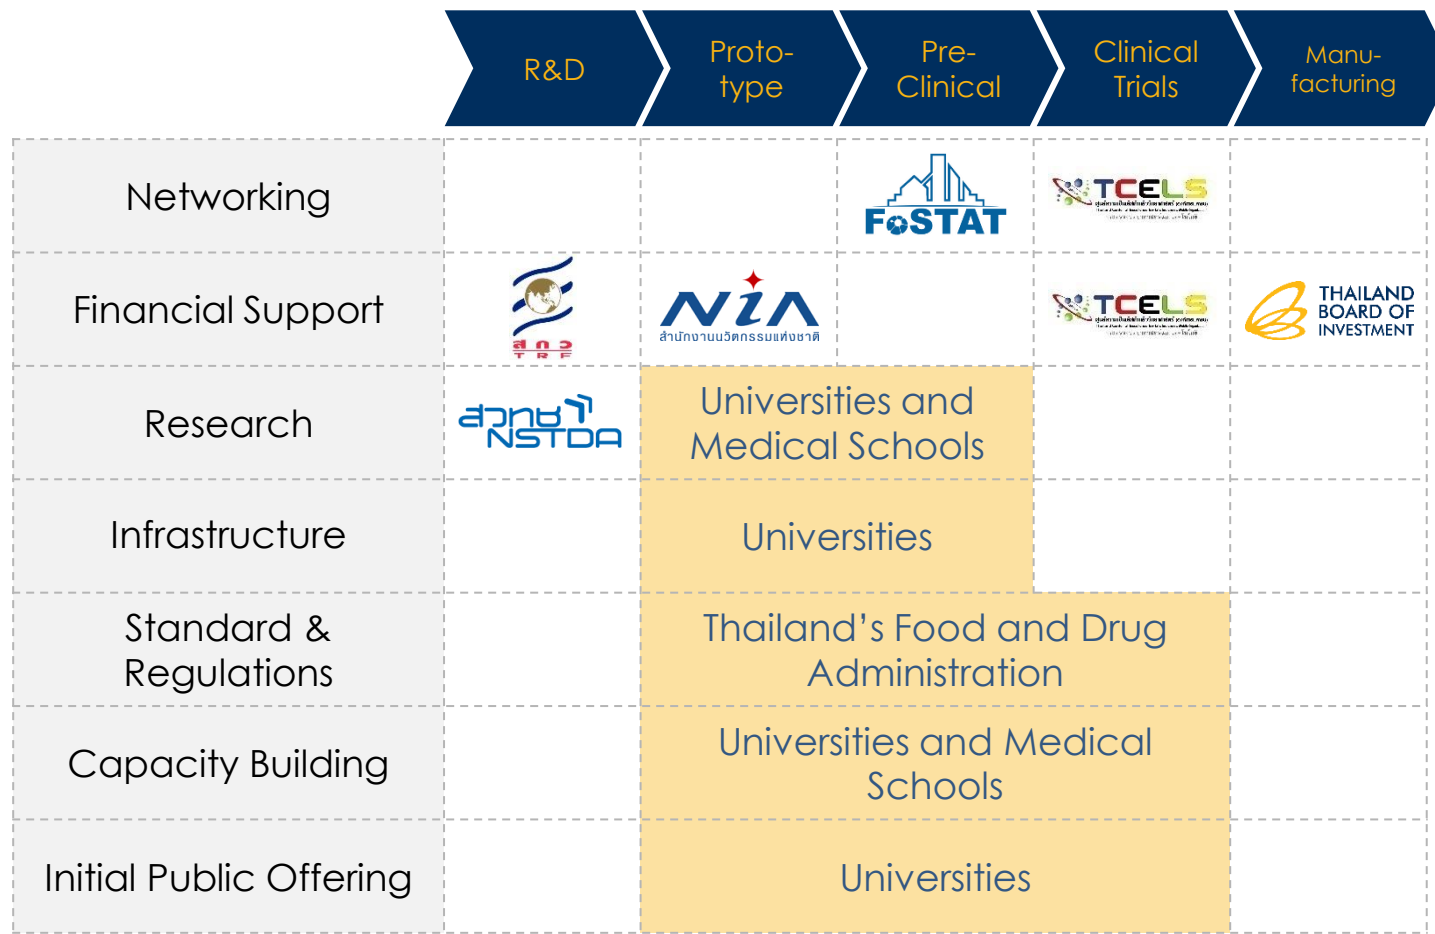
| | R&D | Proto-type | Pre-Clinical | Clinical Trials | Manu-facturing |
|---|---|---|---|---|---|
| Networking | | | FoSTAT | TCELS | |
| Financial Support | สกว TRF | NIA สำนักงานนวัตกรรมแห่งชาติ | | TCELS | THAILAND BOARD OF INVESTMENT |
| Research | สวทช NSTDA | Universities and Medical Schools | | | |
| Infrastructure | | Universities | | | |
| Standard & Regulations | | Thailand's Food and Drug Administration | | | |
| Capacity Building | | Universities and Medical Schools | | | |
| Initial Public Offering | | Universities | | | |